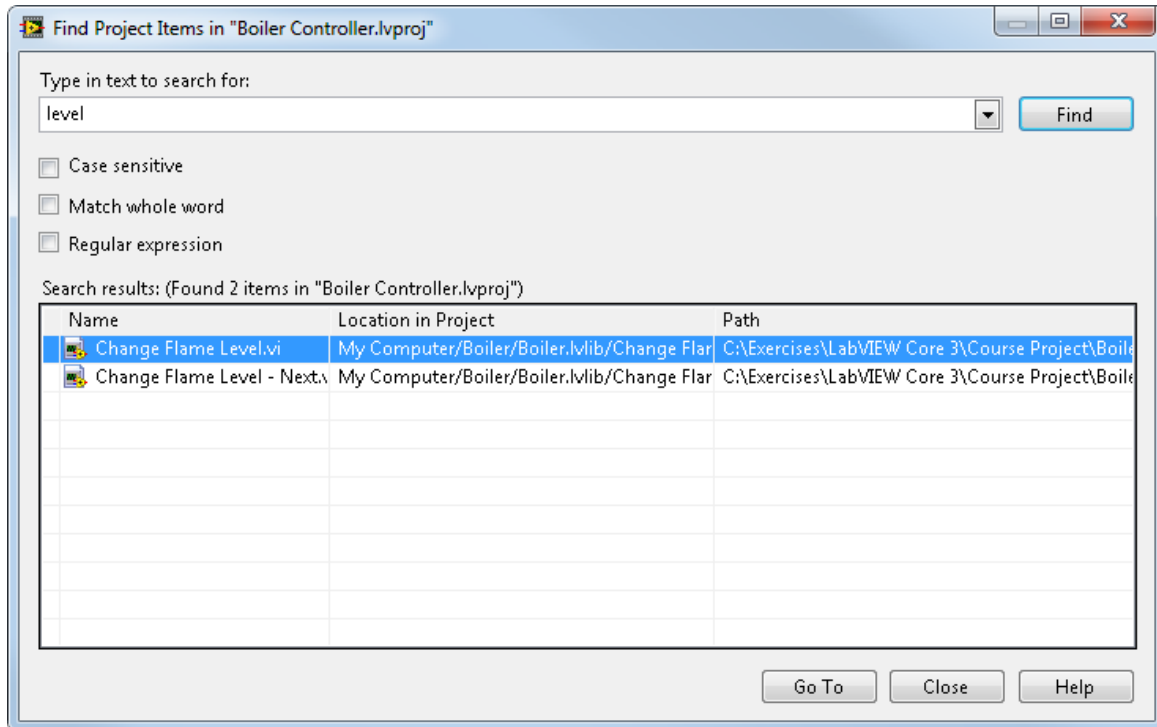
Find Project Items in "Boiler Controller.lvproj"

Type in text to search for:

level

Find

Case sensitive

Match whole word

Regular expression

Search results: (Found 2 items in "Boiler Controller.lvproj")

| Name | Location in Project | Path |
|---|---|---|
| Change Flame Level.vi | My Computer/Boiler/Boiler.lvlib/Change Flar | C:\Exercises\LabVIEW Core 3\Course Project\Boile |
| Change Flame Level - Next.v | My Computer/Boiler/Boiler.lvlib/Change Flar | C:\Exercises\LabVIEW Core 3\Course Project\Boile |

Go To

Close

Help